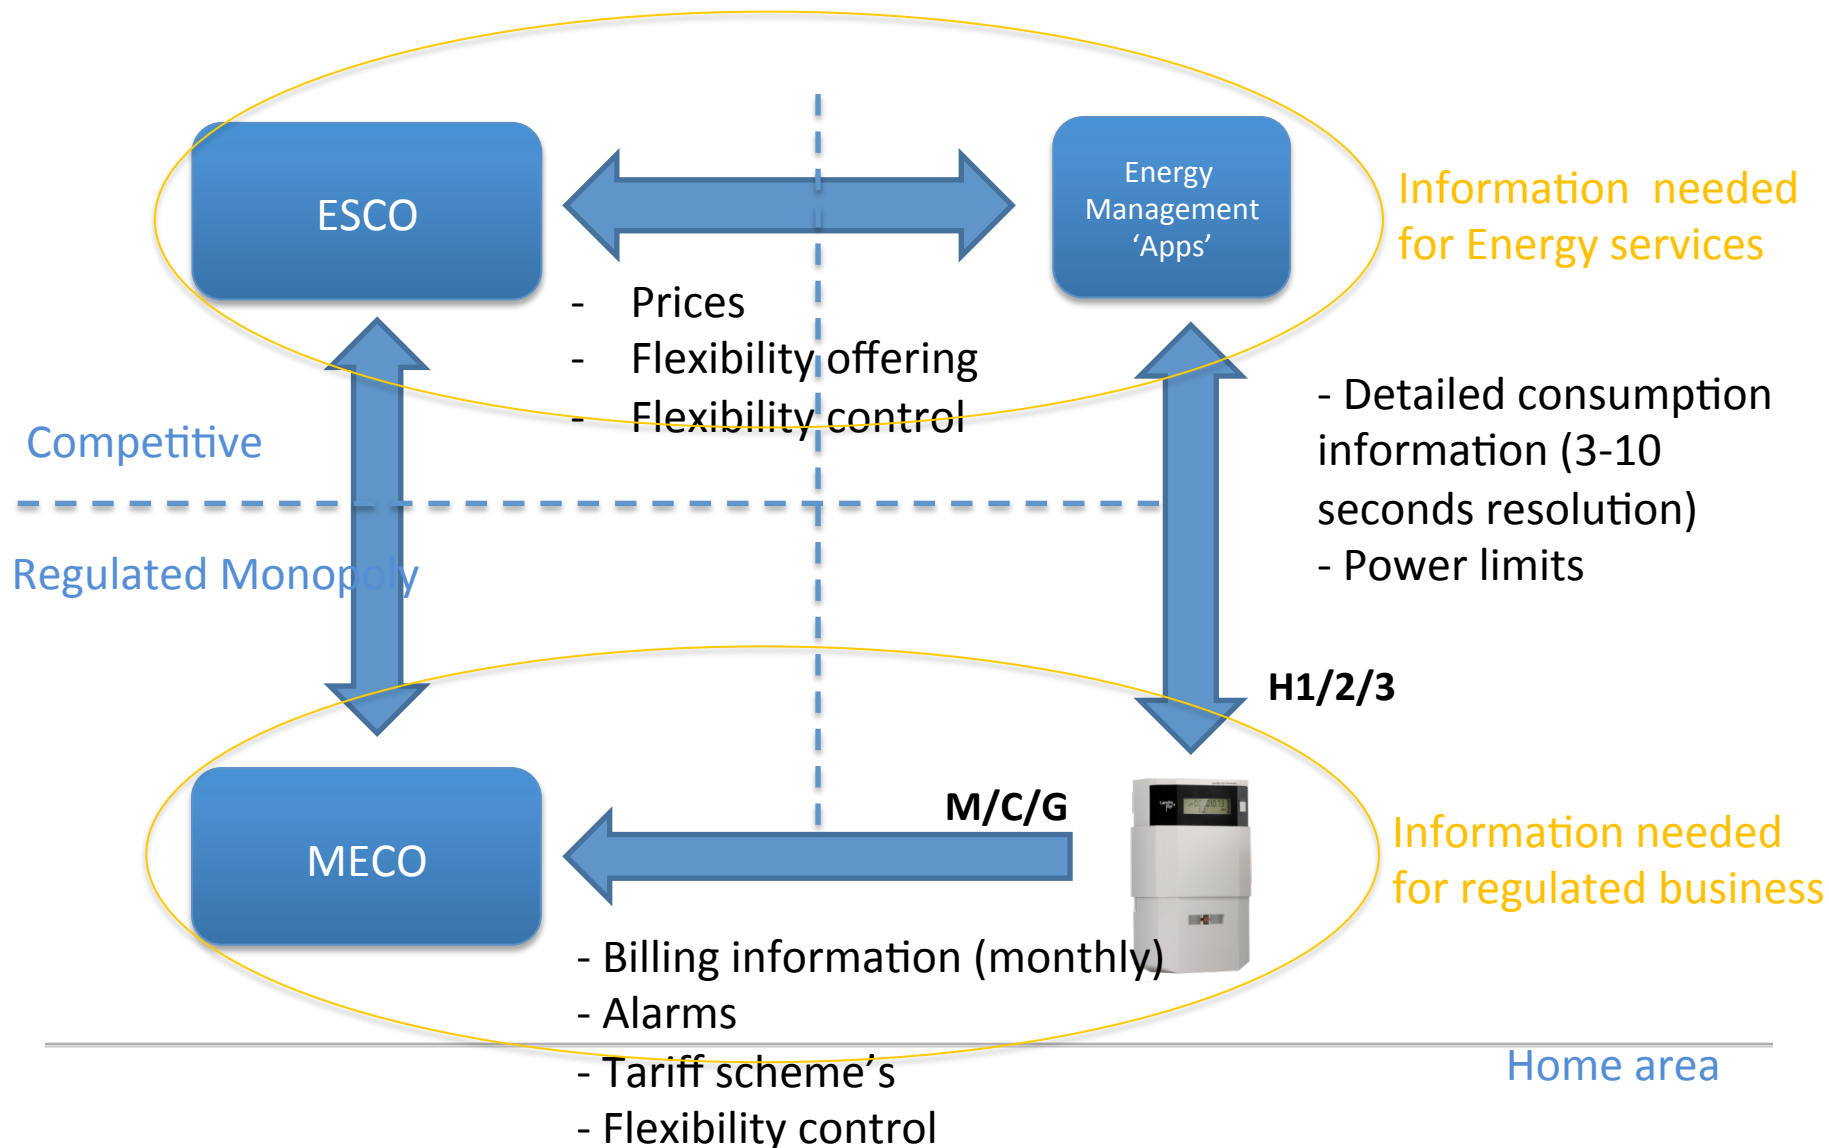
ESCO

Energy Management 'Apps'

Information needed for Energy services

- Prices
- Flexibility offering
- Flexibility control

Competitive

Regulated Monopoly

- Detailed consumption information (3-10 seconds resolution)
- Power limits

H1/2/3

M/C/G

MECO

Information needed for regulated business

- Billing information (monthly)
- Alarms
- Tariff scheme's
- Flexibility control

Home area